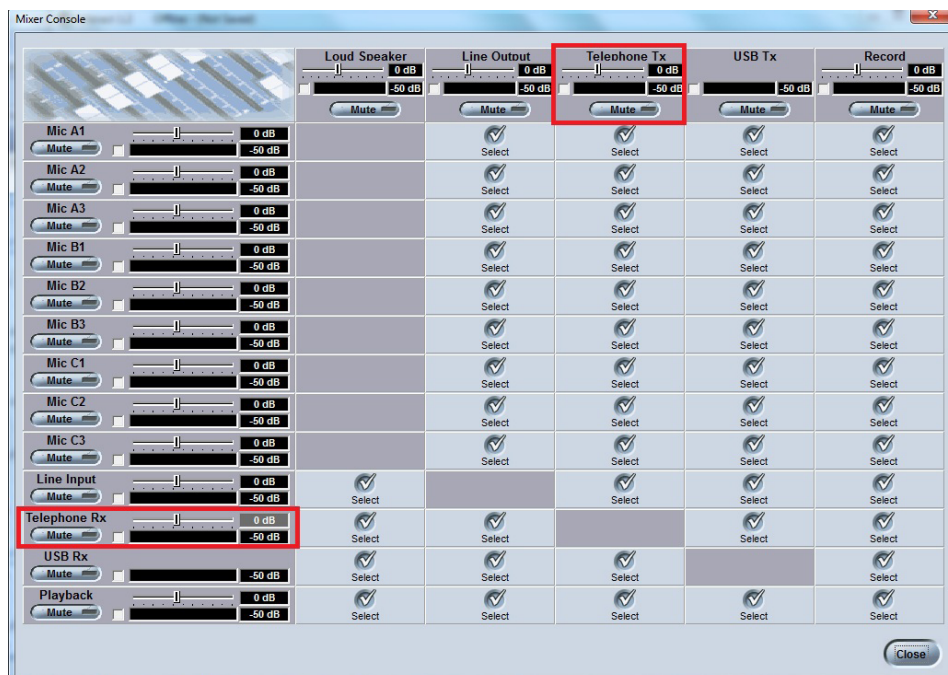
Mixer Console

| | Loud Speaker 0 dB -50 dB Mute | Line Output 0 dB -50 dB Mute | Telephone Tx 0 dB -50 dB Mute | USB Tx -50 dB Mute | Record 0 dB -50 dB Mute |
|---|---|---|---|---|---|
| Mic A1 Mute 0 dB -50 dB | | Select | Select | Select | Select |
| Mic A2 Mute 0 dB -50 dB | | Select | Select | Select | Select |
| Mic A3 Mute 0 dB -50 dB | | Select | Select | Select | Select |
| Mic B1 Mute 0 dB -50 dB | | Select | Select | Select | Select |
| Mic B2 Mute 0 dB -50 dB | | Select | Select | Select | Select |
| Mic B3 Mute 0 dB -50 dB | | Select | Select | Select | Select |
| Mic C1 Mute 0 dB -50 dB | | Select | Select | Select | Select |
| Mic C2 Mute 0 dB -50 dB | | Select | Select | Select | Select |
| Mic C3 Mute 0 dB -50 dB | | Select | Select | Select | Select |
| Line Input Mute 0 dB -50 dB | Select | | Select | Select | Select |
| Telephone Rx Mute 0 dB -50 dB | Select | Select | | Select | Select |
| USB Rx Mute -50 dB | Select | Select | Select | | Select |
| Playback Mute 0 dB -50 dB | Select | Select | Select | Select | Select |

Close